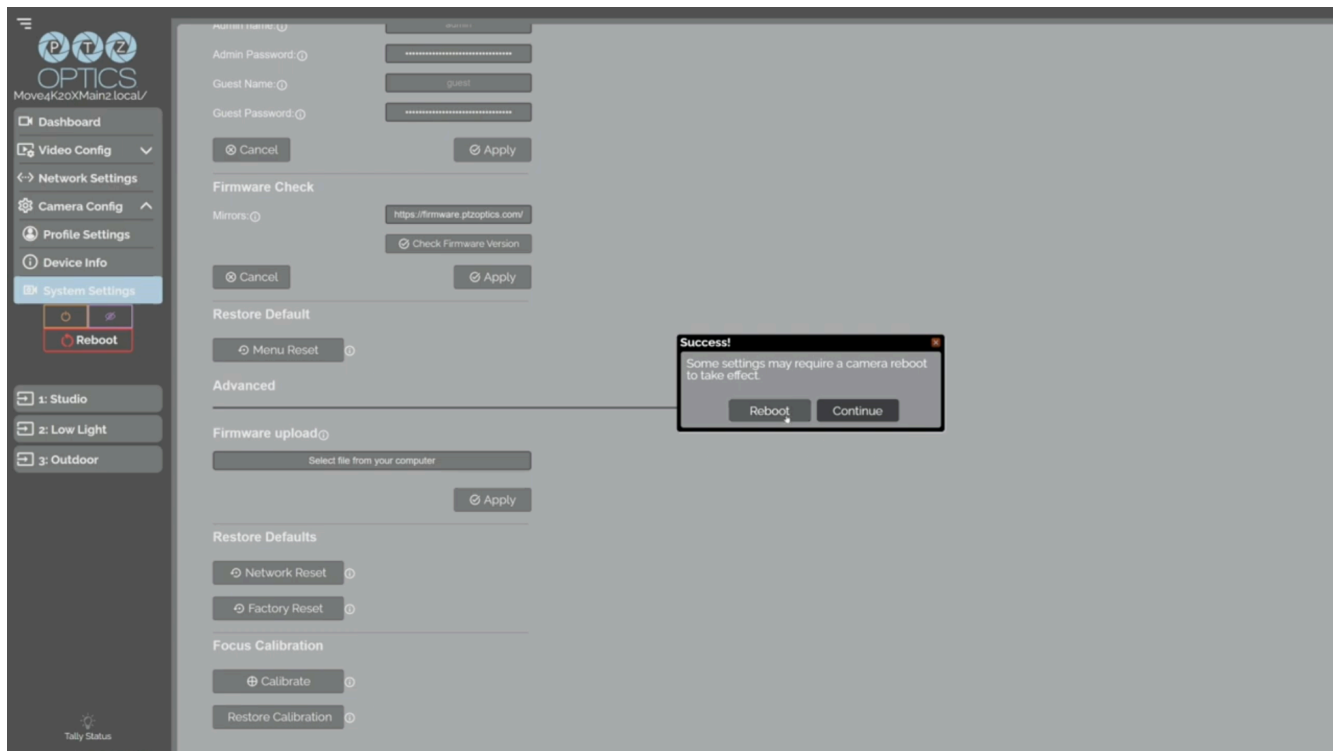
PTZ OPTICS
Move4K20XMain2.local/

Dashboard
Video Config
Network Settings
Camera Config
Profile Settings
Device Info
System Settings
Reboot

1: Studio
2: Low Light
3: Outdoor

Tally Status

Admin Name:
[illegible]
Admin Password:
••••••••••••••••••••••••••••••••
Guest Name:
guest
Guest Password:
••••••••••••••••••••••••••••••••
Cancel
Apply

Firmware Check
Mirrors:
https://firmware.ptzoptics.com/
Check Firmware Version
Cancel
Apply

Restore Default
Menu Reset

Advanced

Firmware upload
Select file from your computer
Apply

Restore Defaults
Network Reset
Factory Reset

Focus Calibration
Calibrate
Restore Calibration

Success!
Some settings may require a camera reboot to take effect.
Reboot
Continue